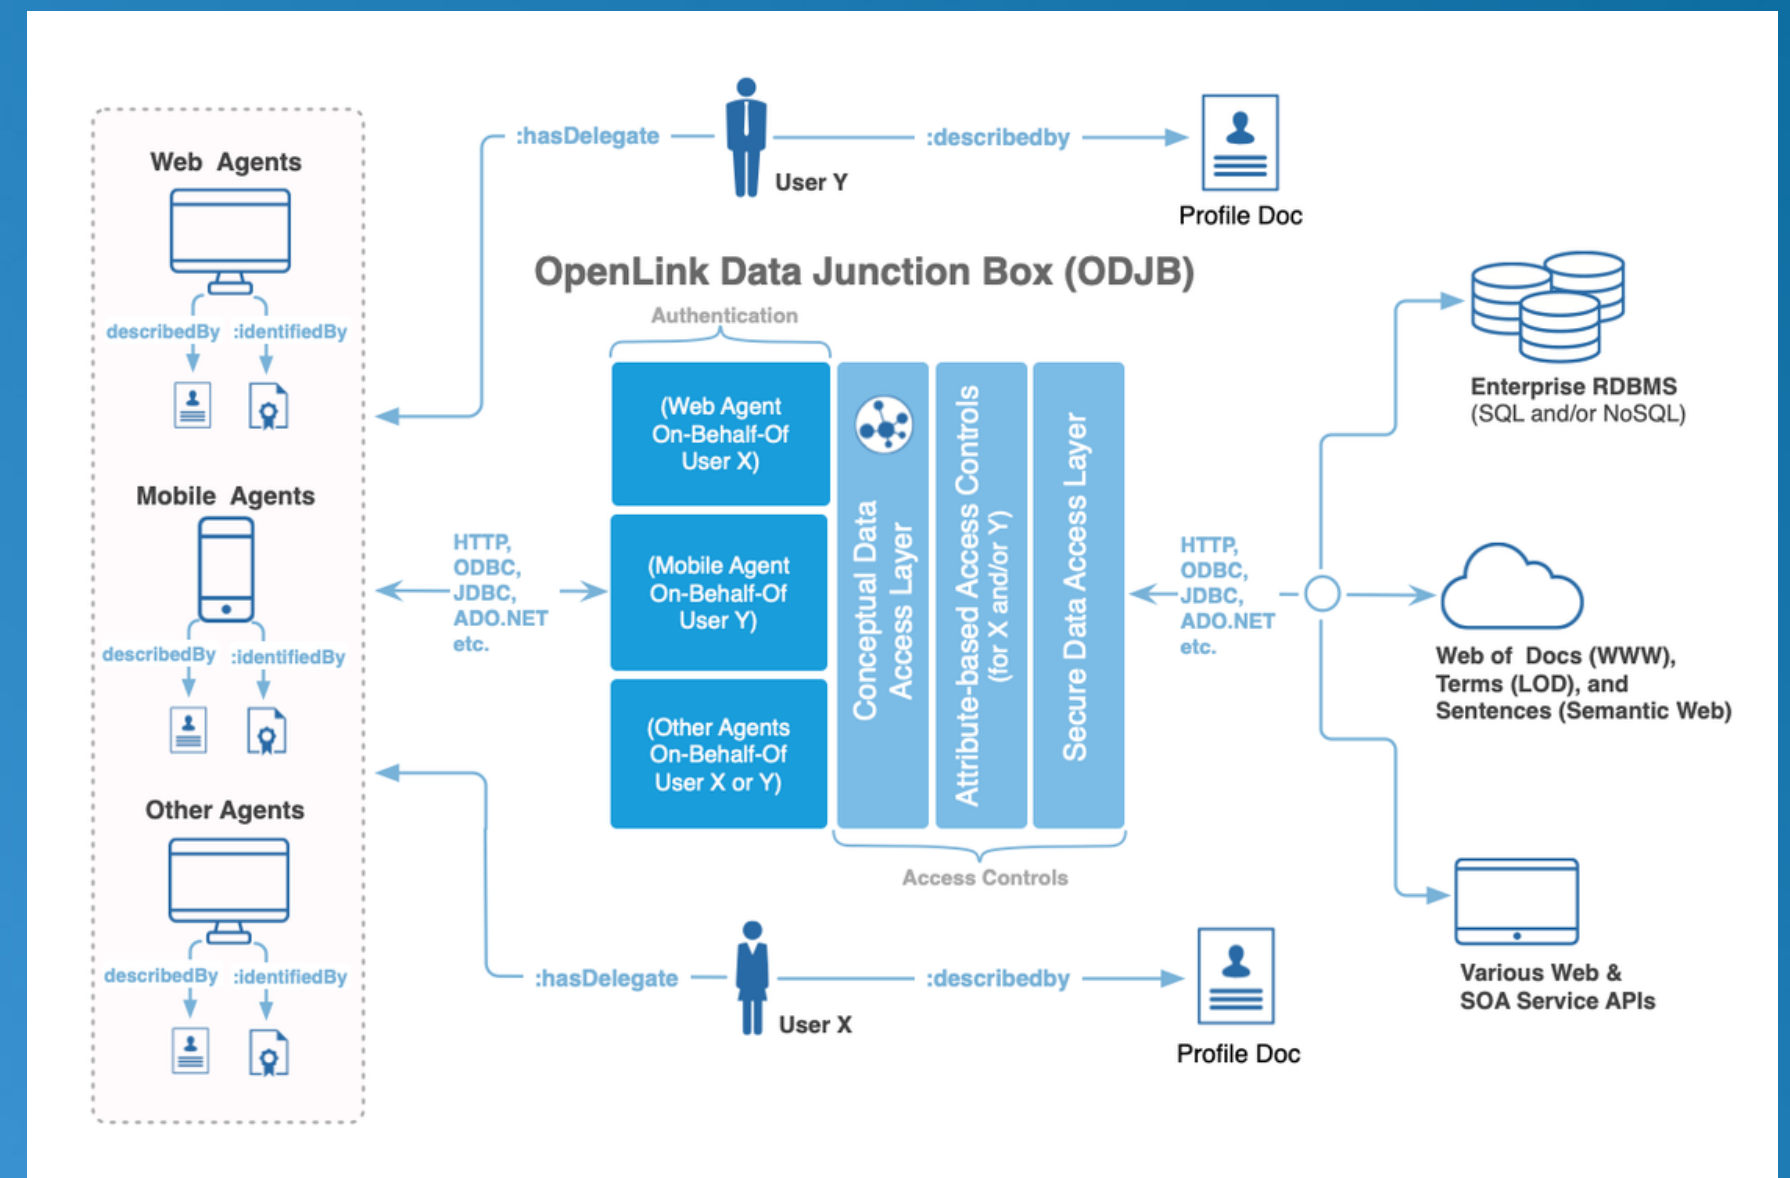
Web Agents

describedBy :identifiedBy

Mobile Agents

describedBy :identifiedBy

Other Agents

describedBy :identifiedBy

:hasDelegate

User Y

:describedby

Profile Doc

OpenLink Data Junction Box (ODJB)

Authentication

(Web Agent On-Behalf-Of User X)

(Mobile Agent On-Behalf-Of User Y)

(Other Agents On-Behalf-Of User X or Y)

Conceptual Data Access Layer

Attribute-based Access Controls (for X and/or Y)

Secure Data Access Layer

Access Controls

HTTP, ODBC, JDBC, ADO.NET etc.

HTTP, ODBC, JDBC, ADO.NET etc.

Enterprise RDBMS (SQL and/or NoSQL)

Web of Docs (WWW), Terms (LOD), and Sentences (Semantic Web)

Various Web & SOA Service APIs

:hasDelegate

User X

:describedby

Profile Doc